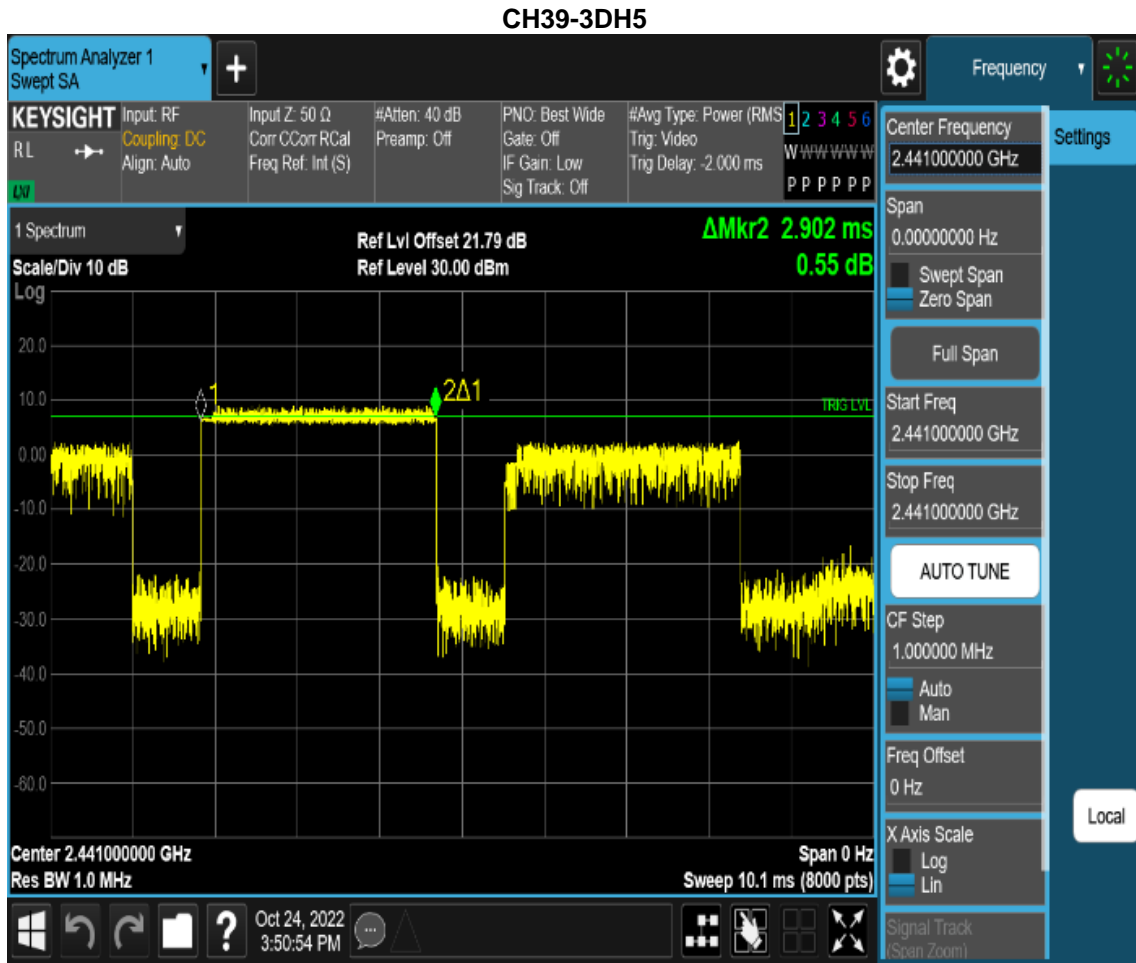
CH39-3DH5

Spectrum Analyzer 1
Swept SA

Frequency

KEYSIGHT
RL
LXI

Input: RF
Coupling: DC
Align: Auto

Input Z: 50 Ω
Corr CCorr RCal
Freq Ref: Int (S)

#Atten: 40 dB
Preamp: Off

PNO: Best Wide
Gate: Off
IF Gain: Low
Sig Track: Off

#Avg Type: Power (RMS)
Trig: Video
Trig Delay: -2.000 ms

1 2 3 4 5 6
W W W W W W
P P P P P P

1 Spectrum
Scale/Div 10 dB
Log

Ref Lvl Offset 21.79 dB
Ref Level 30.00 dBm

ΔMkr2 2.902 ms
0.55 dB

20.0
10.0
0.00
-10.0
-20.0
-30.0
-40.0
-50.0
-60.0

1
2Δ1
TRIG LVL

Center 2.441000000 GHz
Res BW 1.0 MHz

Span 0 Hz
Sweep 10.1 ms (8000 pts)

Oct 24, 2022
3:50:54 PM

Center Frequency
2.441000000 GHz

Settings

Span
0.00000000 Hz

Swept Span
Zero Span

Full Span

Start Freq
2.441000000 GHz

Stop Freq
2.441000000 GHz

AUTO TUNE

CF Step
1.000000 MHz

Auto
Man

Freq Offset
0 Hz

Local

X Axis Scale
Log
Lin

Signal Track
(Span Zoom)